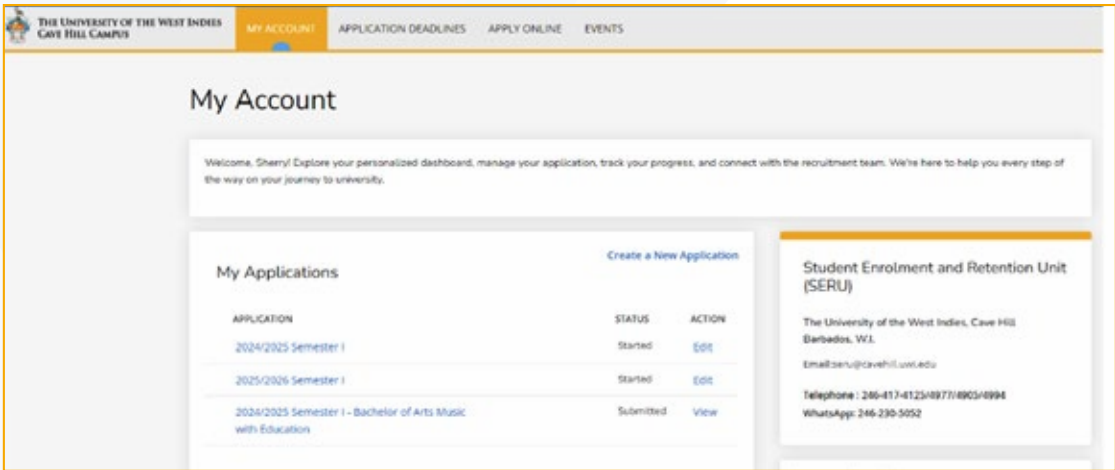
The University of the West Indies
Cave Hill Campus

MY ACCOUNT APPLICATION DEADLINES APPLY ONLINE EVENTS

My Account

Welcome, Sherry! Explore your personalized dashboard, manage your application, track your progress, and connect with the recruitment team. We're here to help you every step of the way on your journey to university.

My Applications

Create a New Application

| APPLICATION | STATUS | ACTION |
|---|---|---|
| 2024/2025 Semester I | Started | Edit |
| 2025/2026 Semester I | Started | Edit |
| 2024/2025 Semester I - Bachelor of Arts Music with Education | Submitted | View |

Student Enrolment and Retention Unit (SERU)

The University of the West Indies, Cave Hill
Barbados, W.I.

Email:seru@cavehill.uwi.edu

Telephone : 246-417-4123/4977/4903/4994
WhatsApp: 246-230-5052